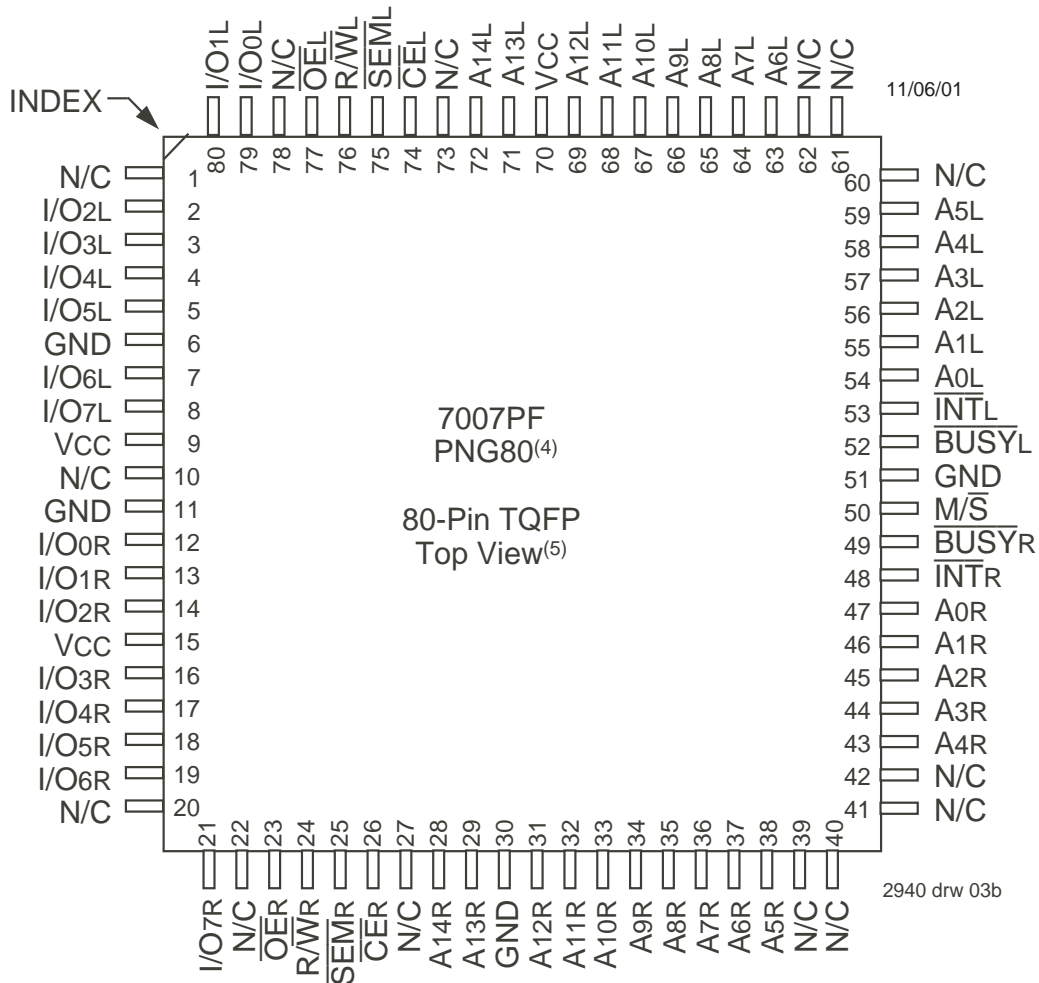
11/06/01

INDEX

I/O1L 80
I/O0L 79
N/C 78
$\overline{OE}$L 77
R/$\overline{W}$L 76
$\overline{SEM}$L 75
$\overline{CE}$L 74
N/C 73
A14L 72
A13L 71
VCC 70
A12L 69
A11L 68
A10L 67
A9L 66
A8L 65
A7L 64
A6L 63
N/C 62
N/C 61

N/C 1
I/O2L 2
I/O3L 3
I/O4L 4
I/O5L 5
GND 6
I/O6L 7
I/O7L 8
VCC 9
N/C 10
GND 11
I/O0R 12
I/O1R 13
I/O2R 14
VCC 15
I/O3R 16
I/O4R 17
I/O5R 18
I/O6R 19
N/C 20

7007PF
PNG80$^{(4)}$

80-Pin TQFP
Top View$^{(5)}$

60 N/C
59 A5L
58 A4L
57 A3L
56 A2L
55 A1L
54 A0L
53 $\overline{INT}$L
52 $\overline{BUSY}$L
51 GND
50 M/$\overline{S}$
49 $\overline{BUSY}$R
48 $\overline{INT}$R
47 A0R
46 A1R
45 A2R
44 A3R
43 A4R
42 N/C
41 N/C

21 I/O7R
22 N/C
23 $\overline{OE}$R
24 R/$\overline{W}$R
25 $\overline{SEM}$R
26 $\overline{CE}$R
27 N/C
28 A14R
29 A13R
30 GND
31 A12R
32 A11R
33 A10R
34 A9R
35 A8R
36 A7R
37 A6R
38 A5R
39 N/C
40 N/C

2940 drw 03b